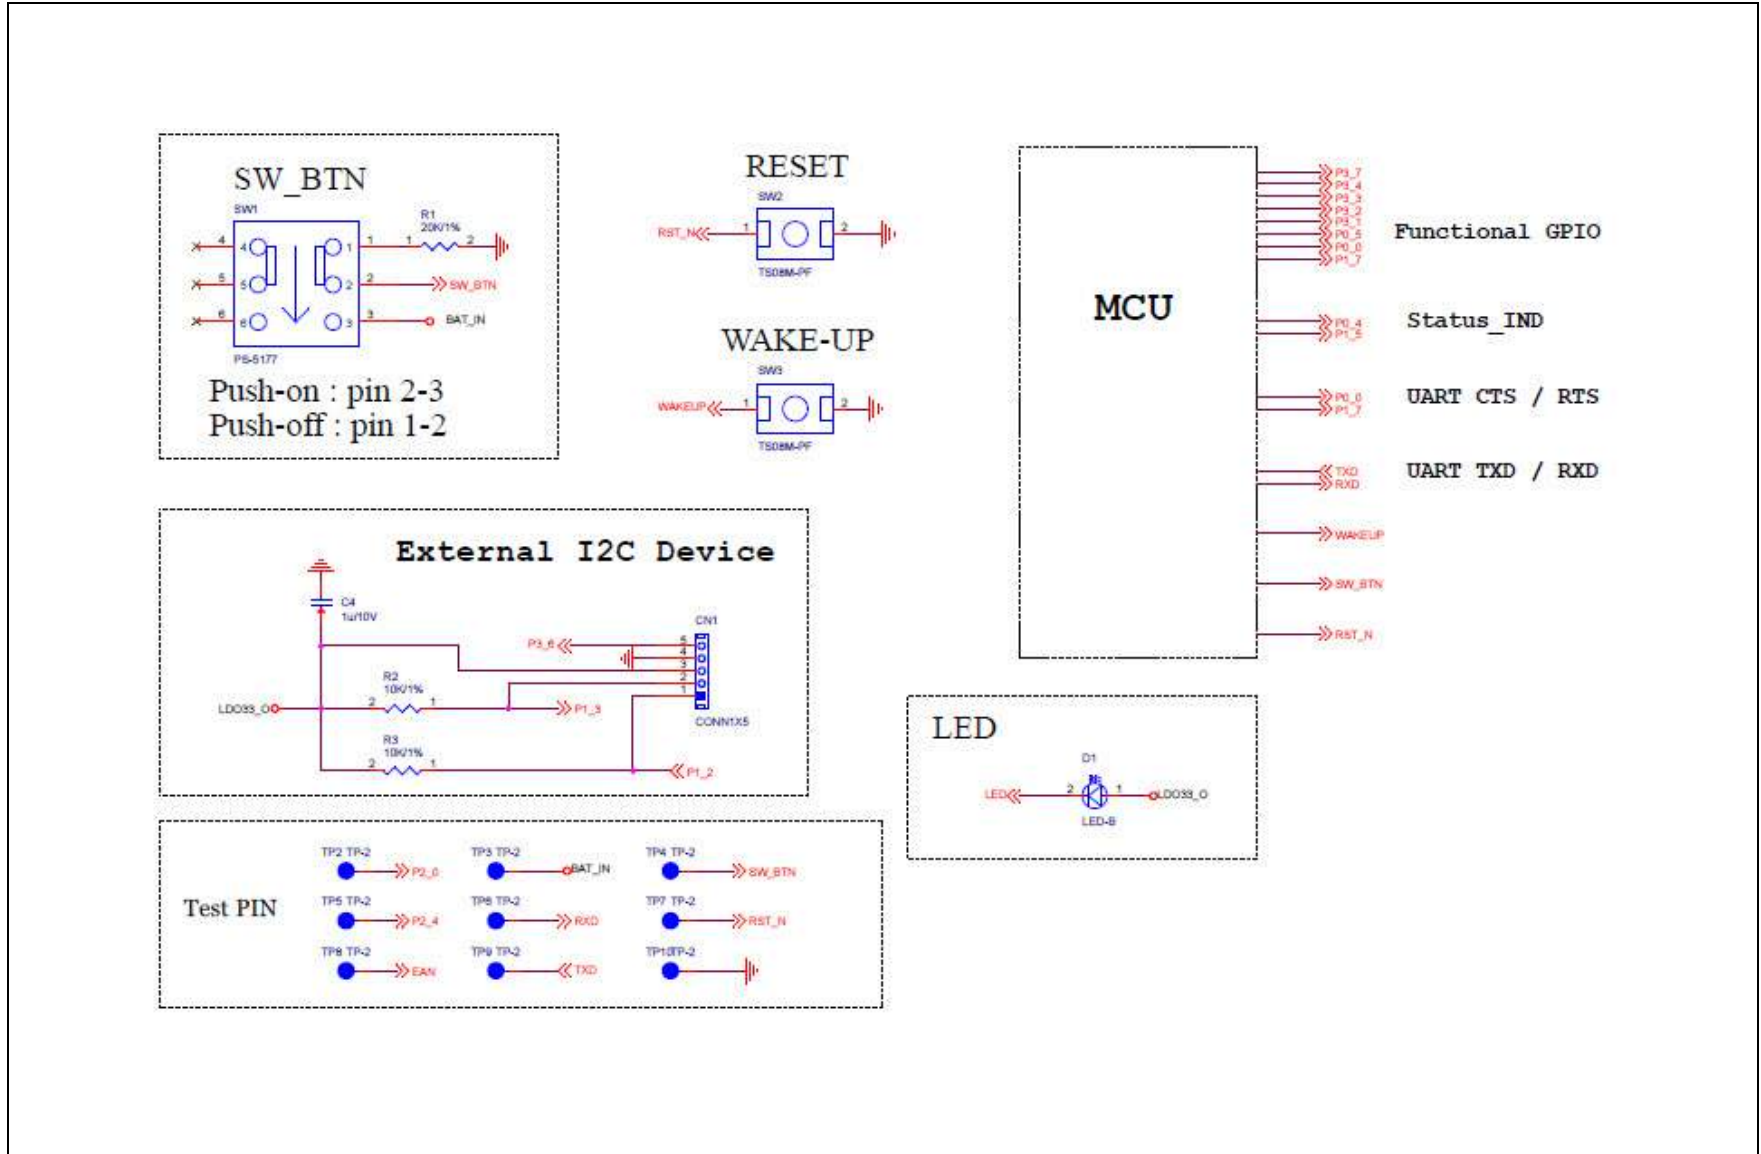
SW_BTN

SW1

R1
20K/1%

4 4 1 1 1 2
5 5 2 2 SW_BTN
6 6 3 3 BAT_IN

PS-5177

Push-on : pin 2-3
Push-off : pin 1-2

RESET

SW2

RST_N 1 2

TS08M-PF

WAKE-UP

SW3

WAKEUP 1 2

TS08M-PF

MCU

P3_7
P3_4
P3_3
P3_2
P3_1
P0_5
P0_0
P1_7

Functional GPIO

P0_4
P1_5

Status_IND

P0_0
P1_7

UART CTS / RTS

TXD
RXD

UART TXD / RXD

WAKEUP

SW_BTN

RST_N

External I2C Device

C4
1u/10V

CN1

P3_6
5
4
3
2
1

R2
10K/1%

LDO33_O 2 1 P1_3

CONN1X5

R3
10K/1%

2 1 P1_2

LED

D1

LED 2 1 LDO33_O

LED-B

Test PIN

TP2 TP-2
P2_0

TP3 TP-2
BAT_IN

TP4 TP-2
SW_BTN

TP5 TP-2
P2_4

TP6 TP-2
RXD

TP7 TP-2
RST_N

TP8 TP-2
EAN

TP9 TP-2
TXD

TP10TP-2